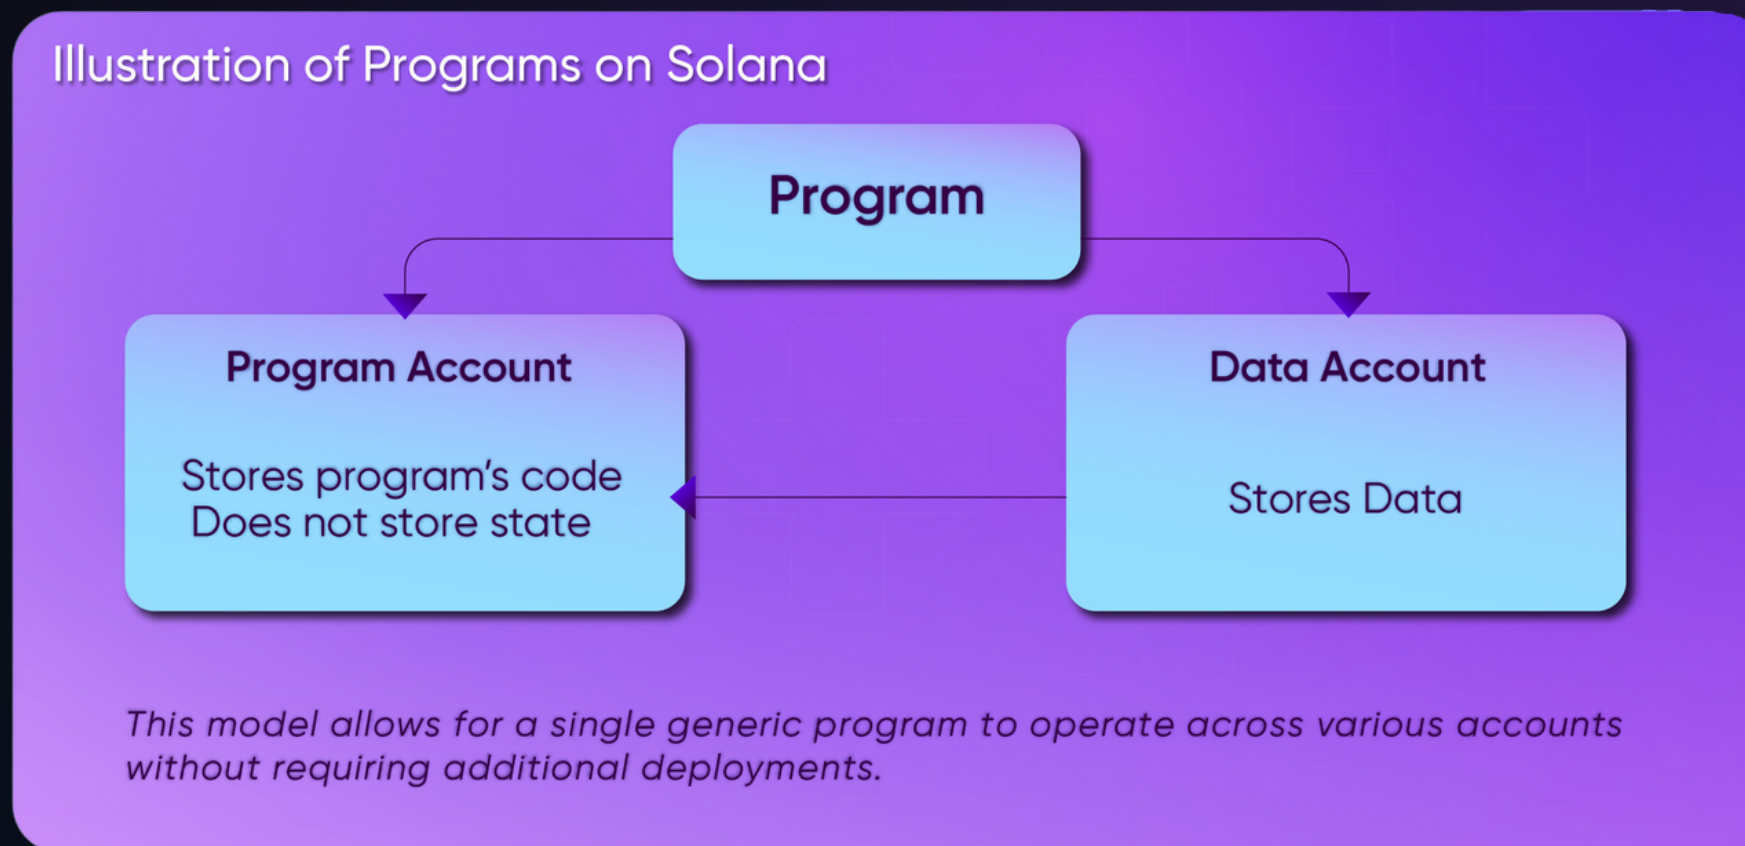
Illustration of Programs on Solana

Program

Program Account

Stores program's code
Does not store state

Data Account

Stores Data

This model allows for a single generic program to operate across various accounts without requiring additional deployments.